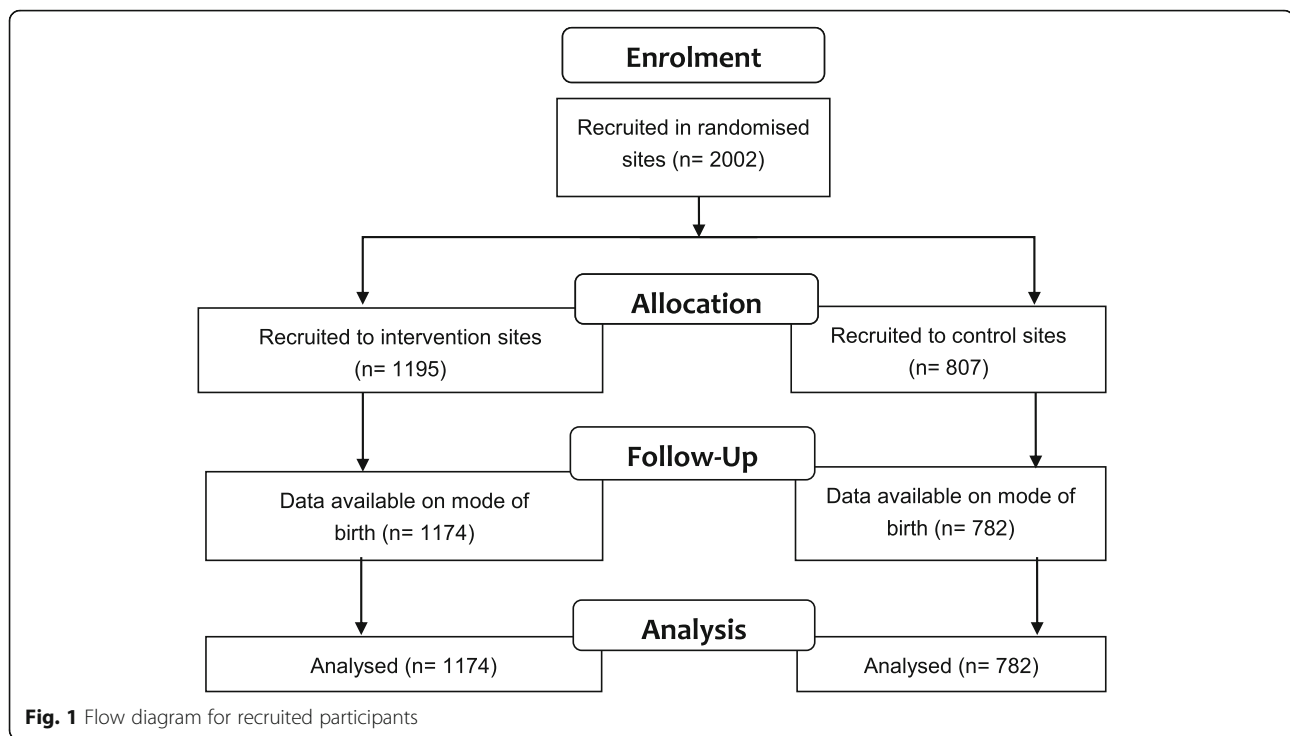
Enrolment

Recruited in randomised sites (n= 2002)

Allocation

Recruited to intervention sites (n= 1195)

Recruited to control sites (n= 807)

Follow-Up

Data available on mode of birth (n= 1174)

Data available on mode of birth (n= 782)

Analysis

Analysed (n= 1174)

Analysed (n= 782)

Fig. 1 Flow diagram for recruited participants